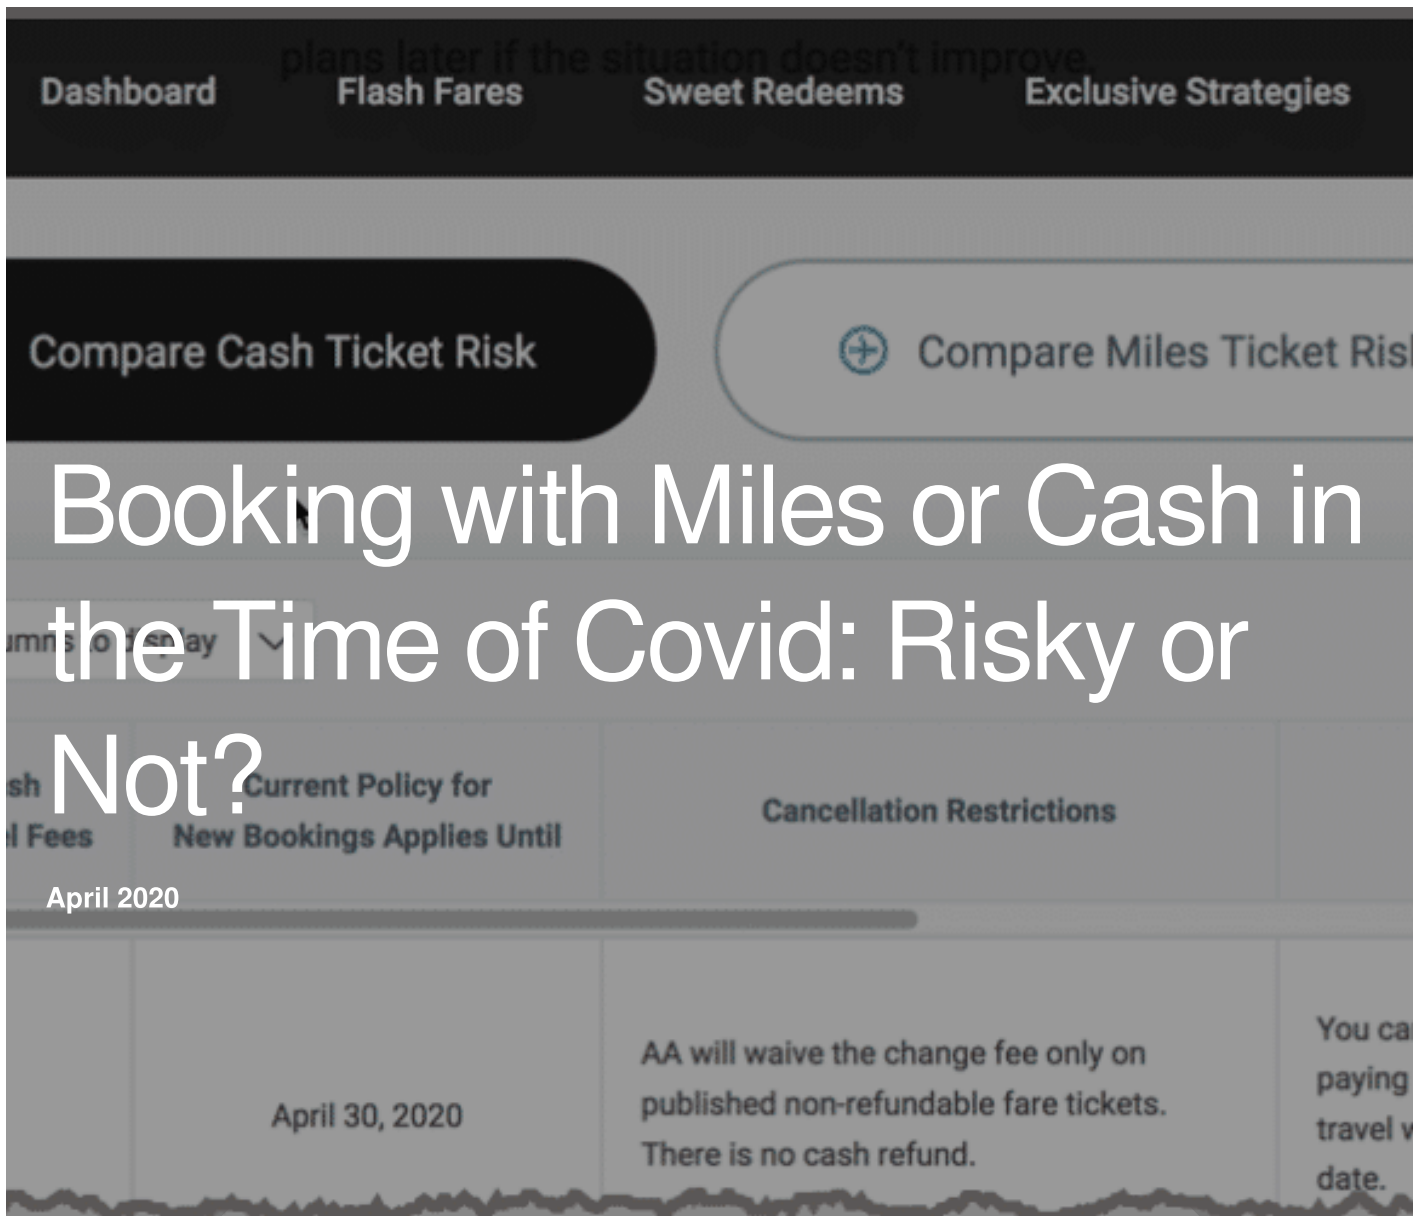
plans later if the situation doesn't improve.

Dashboard Flash Fares Sweet Redeems Exclusive Strategies

Compare Cash Ticket Risk

Compare Miles Ticket Ris

Booking with Miles or Cash in the Time of Covid: Risky or Not?

umns to display

sh
l Fees

Current Policy for New Bookings Applies Until

Cancellation Restrictions

April 2020

April 30, 2020

AA will waive the change fee only on published non-refundable fare tickets. There is no cash refund.

You ca
paying
travel v
date.